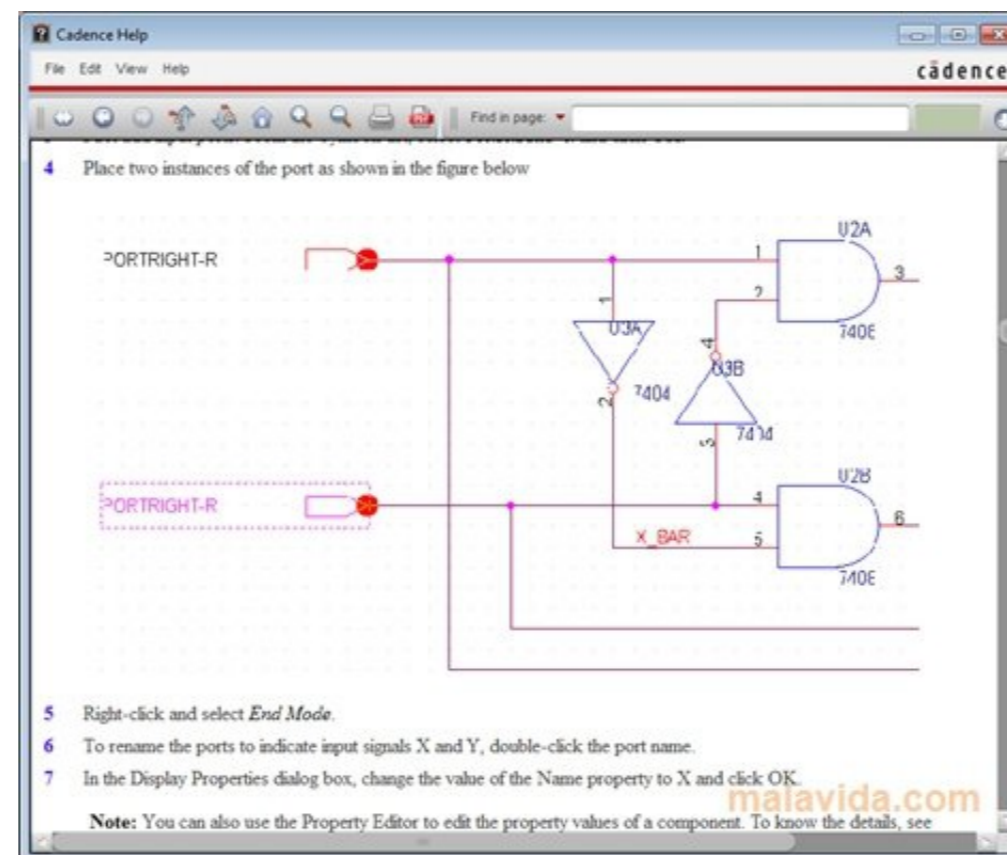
Cadence Help
File Edit View Help
cādence
Find in page:
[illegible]
4 Place two instances of the port as shown in the figure below

PORTRIGHT-R
U2A
1
2
3
740E
1
U3A
4
U3B
2
7404
3
7404
U2B
PORTRIGHT-R
4
6
X_BAR
5
740E

5 Right-click and select *End Mode*.
6 To rename the ports to indicate input signals X and Y, double-click the port name.
7 In the Display Properties dialog box, change the value of the Name property to X and click OK.
malavida.com
**Note:** You can also use the Property Editor to edit the property values of a component. To know the details, see